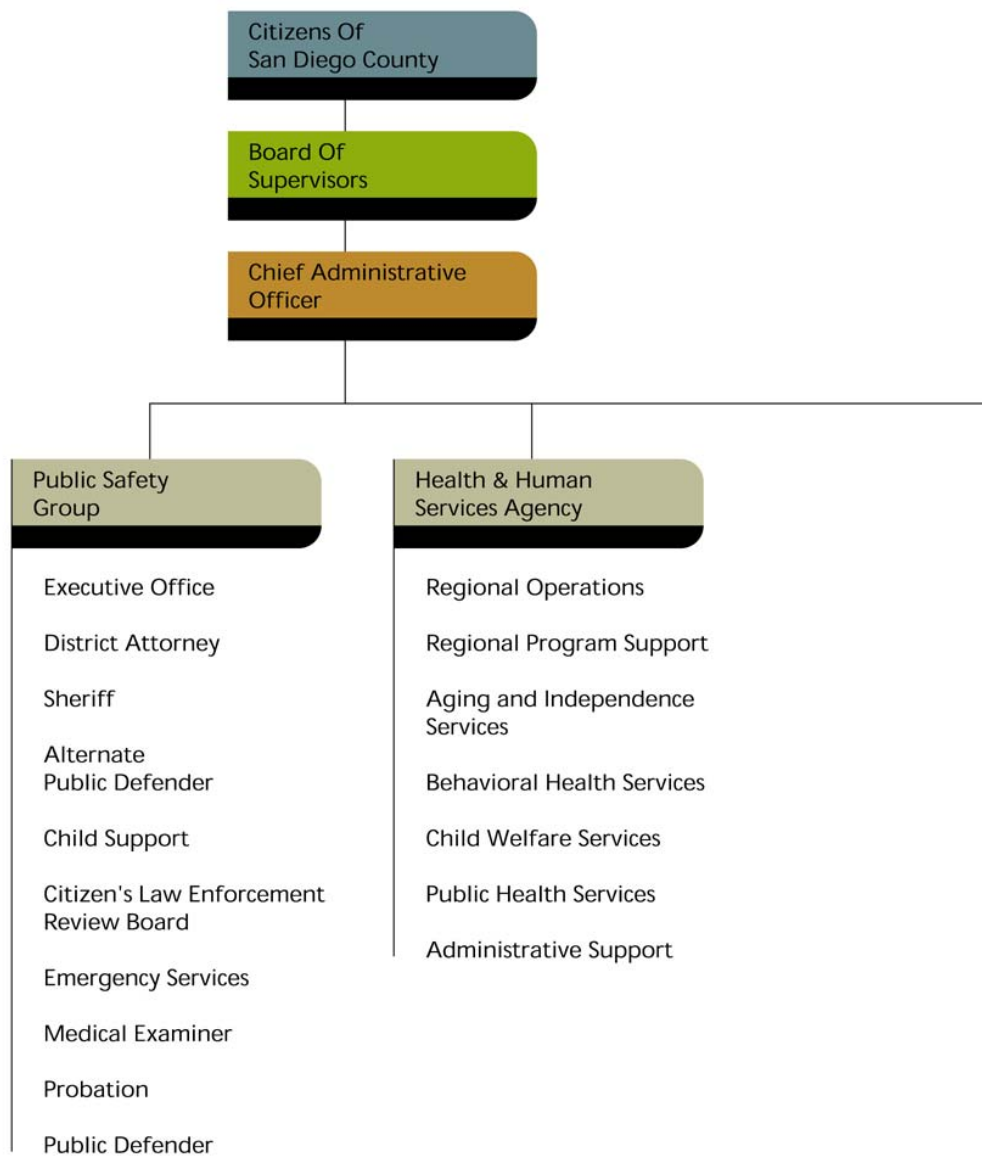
Citizens Of
San Diego County

Board Of
Supervisors

Chief Administrative
Officer

Public Safety
Group

Executive Office

District Attorney

Sheriff

Alternate
Public Defender

Child Support

Citizen's Law Enforcement
Review Board

Emergency Services

Medical Examiner

Probation

Public Defender

Health & Human
Services Agency

Regional Operations

Regional Program Support

Aging and Independence
Services

Behavioral Health Services

Child Welfare Services

Public Health Services

Administrative Support